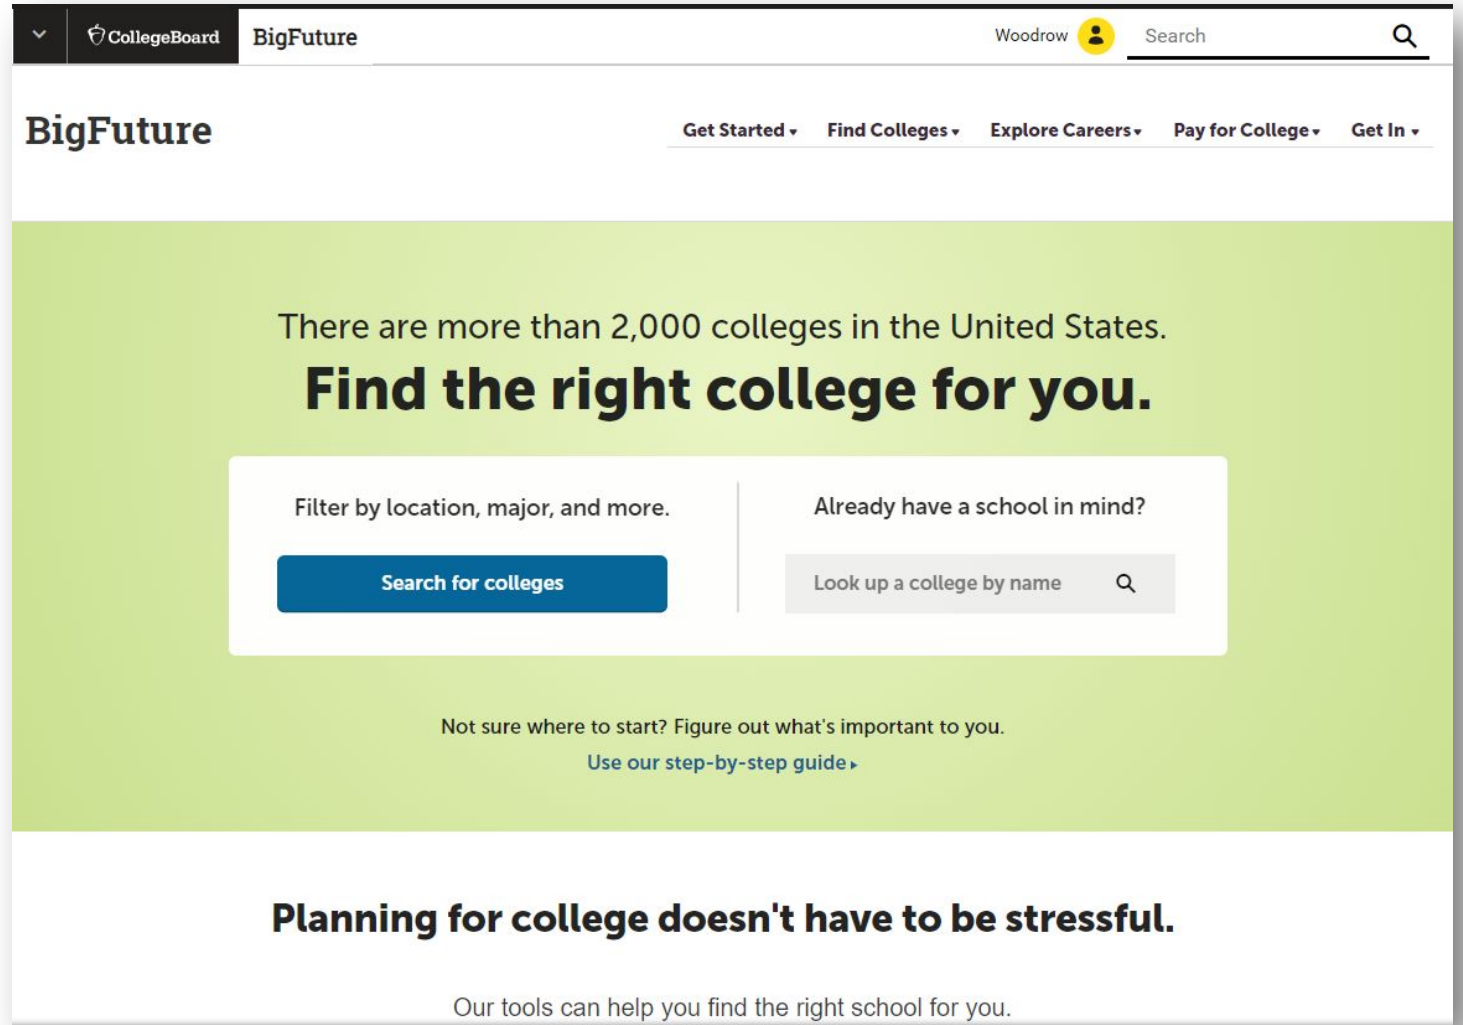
CollegeBoard BigFuture

Woodrow

Search

BigFuture

Get Started ▾ Find Colleges ▾ Explore Careers ▾ Pay for College ▾ Get In ▾

There are more than 2,000 colleges in the United States.

Find the right college for you.

Filter by location, major, and more.

Search for colleges

Already have a school in mind?

Look up a college by name

Not sure where to start? Figure out what's important to you.

Use our step-by-step guide ▸

Planning for college doesn't have to be stressful.

Our tools can help you find the right school for you.